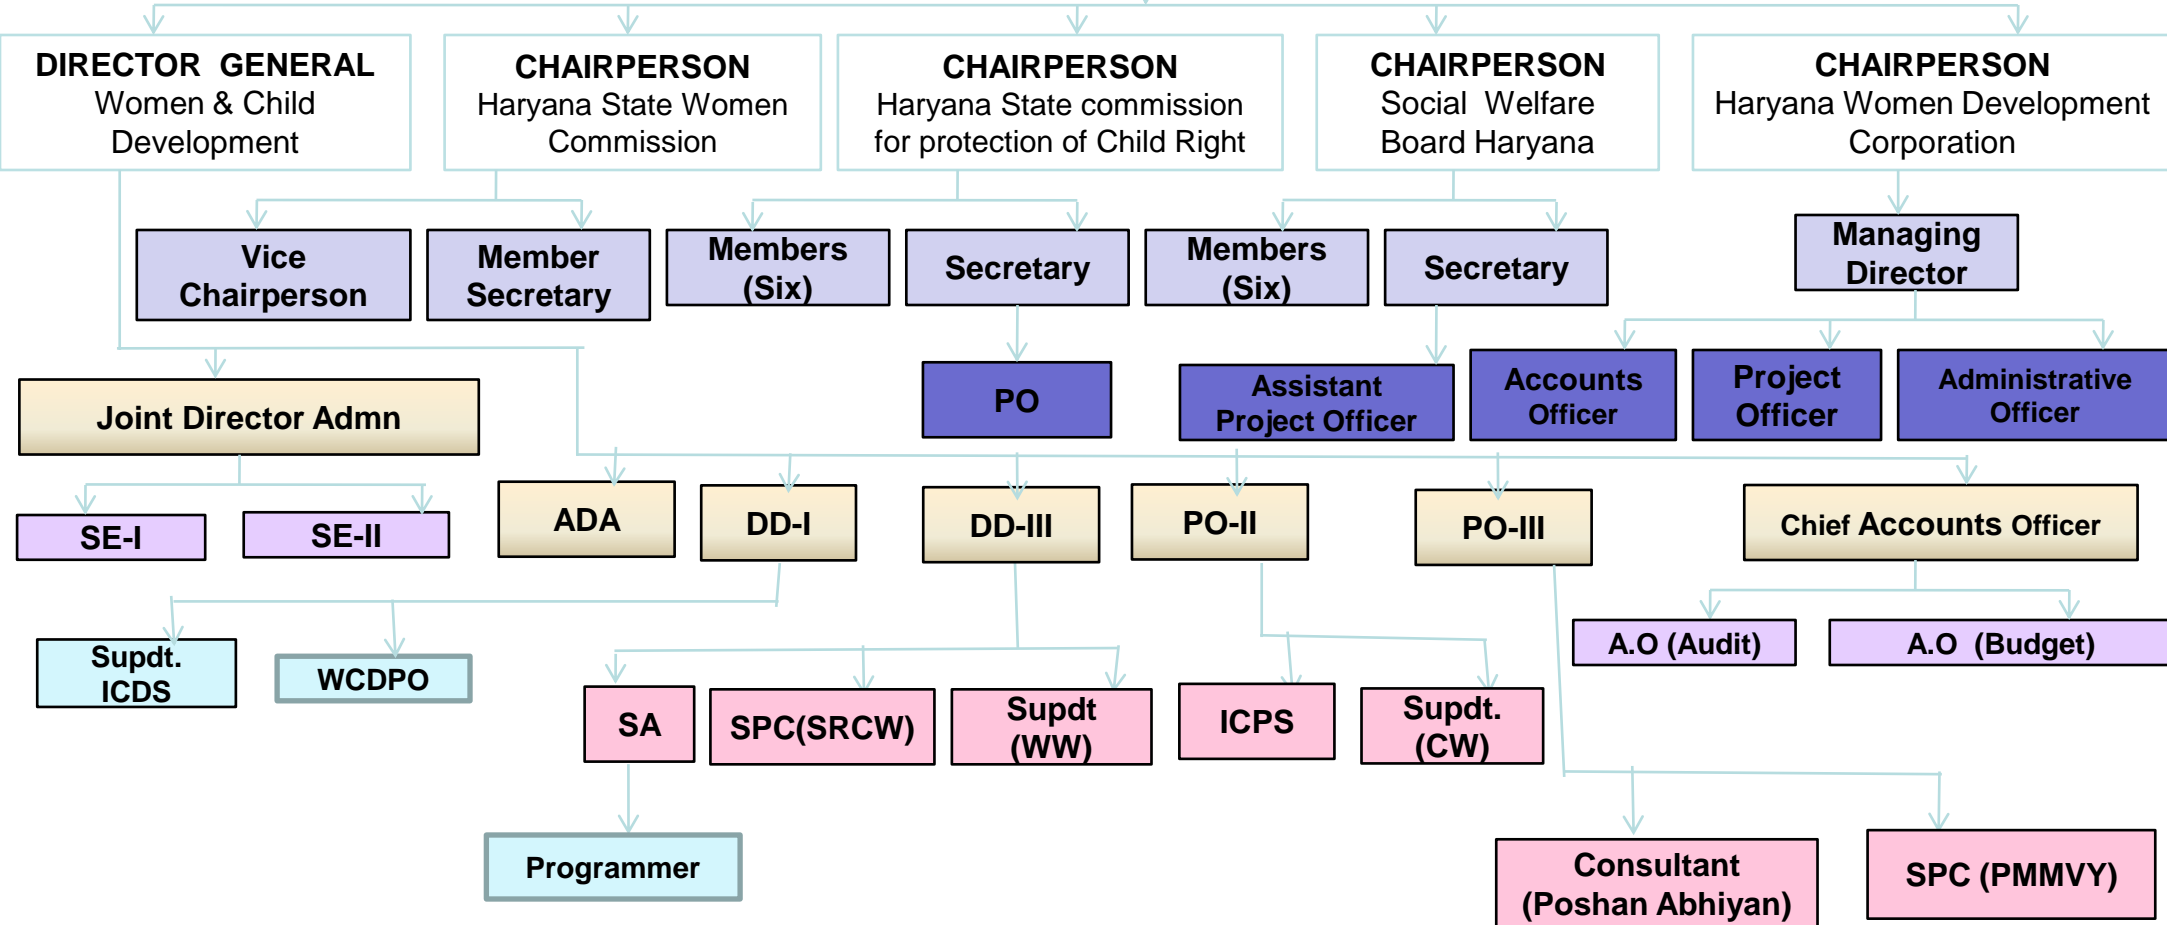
DIRECTOR GENERAL
Women & Child Development

CHAIRPERSON
Haryana State Women Commission

CHAIRPERSON
Haryana State commission for protection of Child Right

CHAIRPERSON
Social Welfare Board Haryana

CHAIRPERSON
Haryana Women Development Corporation

Vice Chairperson

Member Secretary

Members (Six)

Secretary

Members (Six)

Secretary

Managing Director

Joint Director Admn

PO

Assistant Project Officer

Accounts Officer

Project Officer

Administrative Officer

SE-I

SE-II

ADA

DD-I

DD-III

PO-II

PO-III

Chief Accounts Officer

Supdt. ICDS

WCDPO

A.O (Audit)

A.O (Budget)

SA

SPC(SRCW)

Supdt (WW)

ICPS

Supdt. (CW)

Programmer

Consultant (Poshan Abhiyan)

SPC (PMMVY)